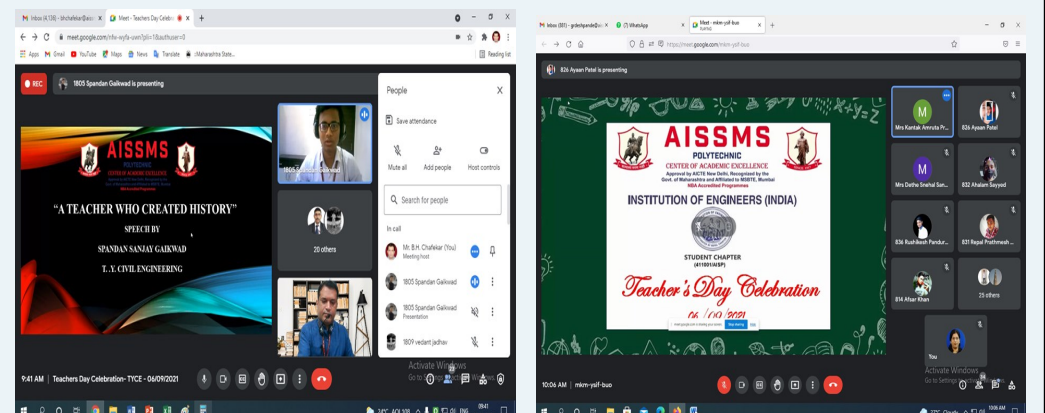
Inbox (4,134) - bhchafekar@aiss | Meet - Teachers Day Celebra

meet.google.com/nfw-wyfa-uwm?pli=1&authuser=0

Apps Gmail YouTube Maps News Translate Maharashtra State... Reading list

REC

1805 Spandan Gaikwad is presenting

AISSMS
POLYTECHNIC
CENTER OF ACADEMIC EXCELLENCE

"A TEACHER WHO CREATED HISTORY"
SPEECH BY
SPANDAN SANJAY GAIKWAD
T. Y. CIVIL ENGINEERING

1805 Spandan Gaikwad

20 others

People

Save attendance

Mute all | Add people | Host controls

Search for people

In call

Mr. B.H. Chafekar (You)
Meeting host

1805 Spandan Gaikwad

1805 Spandan Gaikwad
Presentation

1809 vedant jadhav

9:41 AM | Teachers Day Celebration- TYCE - 06/09/2021

Activate Windows
Go to Settings to activate Windows.

Inbox (881) - grdeshpande@ais | (7) WhatsApp | Meet - mkm-ysif-buo

https://meet.google.com/mkm-ysif-buo

826 Ayaan Patel is presenting

AISSMS
POLYTECHNIC
CENTER OF ACADEMIC EXCELLENCE
Approval by AICTE New Delhi, Recognized by the Govt. of Maharashtra and Affiliated to MSBTE, Mumbai
NBA Accredited Programmes

INSTITUTION OF ENGINEERS (INDIA)

STUDENT CHAPTER
(411001/IASP)

Teacher's Day Celebration
06/09/2021

meet.google.com is sharing your screen. Stop sharing Hide

Mrs Kantak Amruta Pr...
826 Ayaan Patel
Mrs Dethe Snehal San...
832 Ahalam Sayyed
836 Rushikesh Pandur...
831 Repal Prathmesh ...
814 Afsar Khan
25 others
You

10:06 AM | mkm-ysif-buo

Activate Windows
Go to Settings to activate Windows.